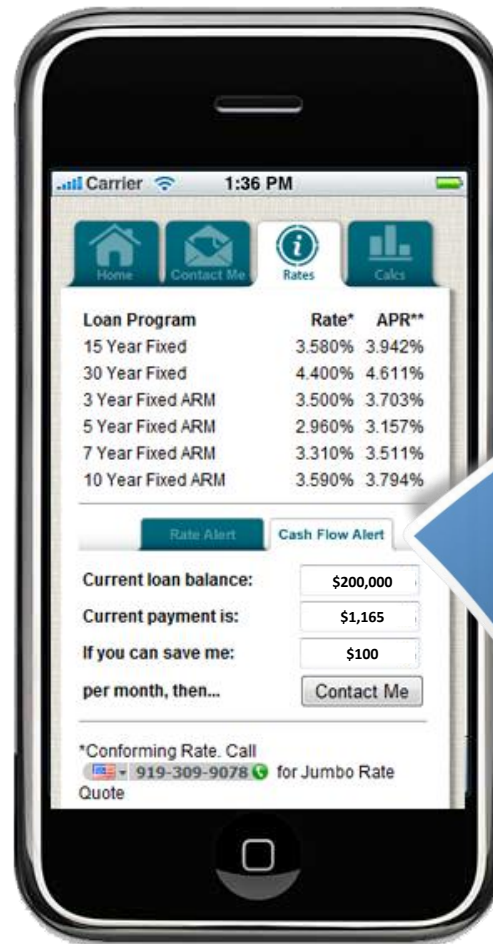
Carrier 1:36 PM

Home Contact Me Rates Calcs

| Loan Program | Rate* | APR** |
|---|---|---|
| 15 Year Fixed | 3.580% | 3.942% |
| 30 Year Fixed | 4.400% | 4.611% |
| 3 Year Fixed ARM | 3.500% | 3.703% |
| 5 Year Fixed ARM | 2.960% | 3.157% |
| 7 Year Fixed ARM | 3.310% | 3.511% |
| 10 Year Fixed ARM | 3.590% | 3.794% |

Rate Alert Cash Flow Alert

Current loan balance: $200,000
Current payment is: $1,165
If you can save me: $100
per month, then... Contact Me

*Conforming Rate. Call 919-309-9078 for Jumbo Rate Quote